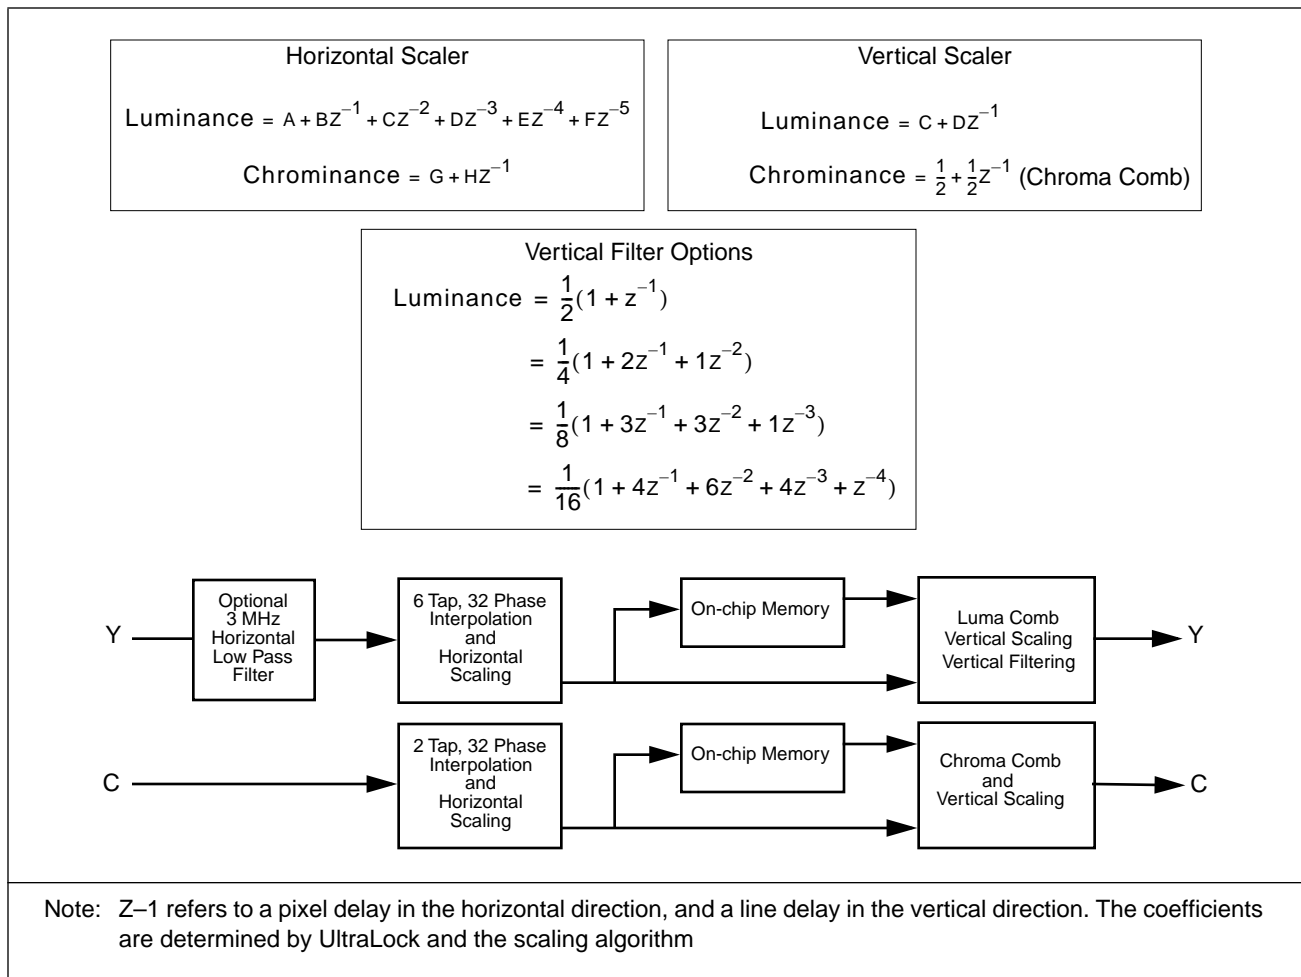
Horizontal Scaler

Luminance $= A + BZ^{-1} + CZ^{-2} + DZ^{-3} + EZ^{-4} + FZ^{-5}$

Chrominance $= G + HZ^{-1}$

Vertical Scaler

Luminance $= C + DZ^{-1}$

Chrominance $= \frac{1}{2} + \frac{1}{2}Z^{-1}$ (Chroma Comb)

Vertical Filter Options

Luminance $= \frac{1}{2}(1 + z^{-1})$

$= \frac{1}{4}(1 + 2z^{-1} + 1z^{-2})$

$= \frac{1}{8}(1 + 3z^{-1} + 3z^{-2} + 1z^{-3})$

$= \frac{1}{16}(1 + 4z^{-1} + 6z^{-2} + 4z^{-3} + z^{-4})$

Y

Optional 3 MHz Horizontal Low Pass Filter

6 Tap, 32 Phase Interpolation and Horizontal Scaling

On-chip Memory

Luma Comb Vertical Scaling Vertical Filtering

Y

C

2 Tap, 32 Phase Interpolation and Horizontal Scaling

On-chip Memory

Chroma Comb and Vertical Scaling

C

Note: Z–1 refers to a pixel delay in the horizontal direction, and a line delay in the vertical direction. The coefficients are determined by UltraLock and the scaling algorithm